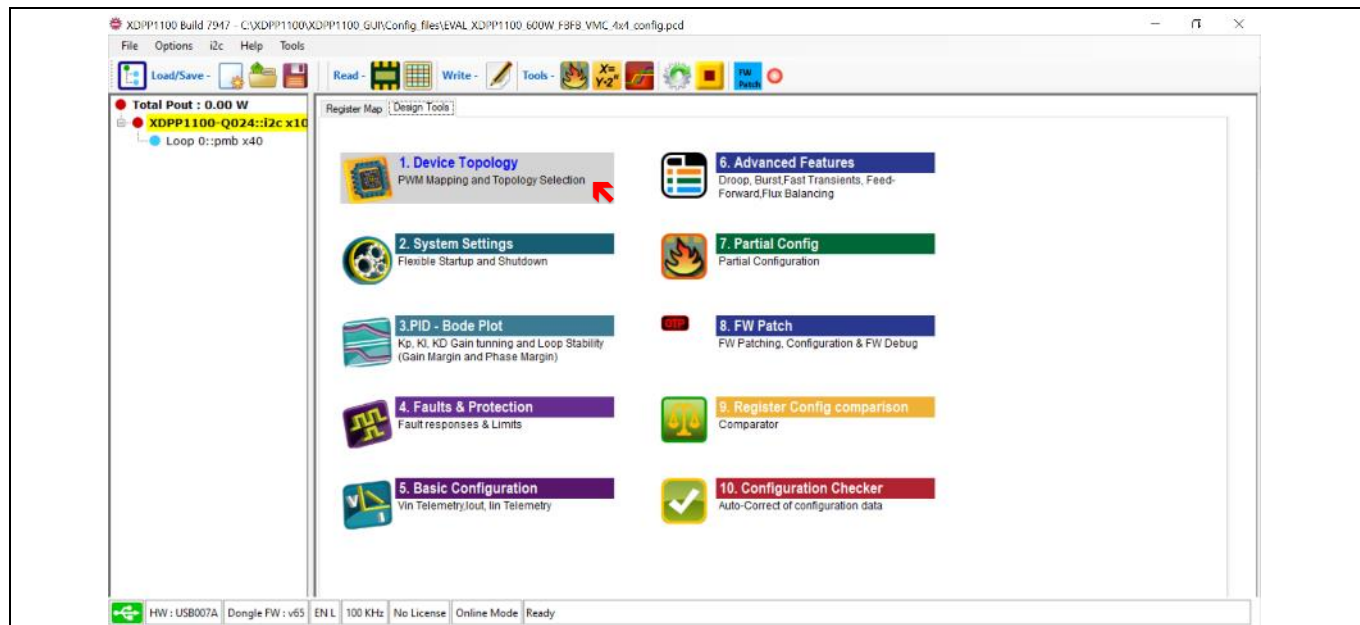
XDPP1100 Build 7947 - C:\XDPP1100\XDPP1100_GUI\Config_files\EVAL_XDPP1100_600W_FBFB_VMC_4x4_config.pcd

File Options i2c Help Tools

Load/Save - Read - Write - Tools - X= Y-2" FW Patch

Total Pout : 0.00 W
XDPP1100-Q024::i2c x10
Loop 0::pmb x40

Register Map Design Tools

1. Device Topology
PWM Mapping and Topology Selection

2. System Settings
Flexible Startup and Shutdown

3.PID - Bode Plot
Kp, KI, KD Gain tunning and Loop Stability (Gain Margin and Phase Margin)

4. Faults & Protection
Fault responses & Limits

5. Basic Configuration
Vin Telemetry,Iout, Iin Telemetry

6. Advanced Features
Droop, Burst,Fast Transients, Feed-Forward,Flux Balancing

7. Partial Config
Partial Configuration

OTP

8. FW Patch
FW Patching, Configuration & FW Debug

9. Register Config comparison
Comparator

10. Configuration Checker
Auto-Correct of configuration data

HW : USB007A | Dongle FW : v65 | EN L | 100 KHz | No License | Online Mode | Ready